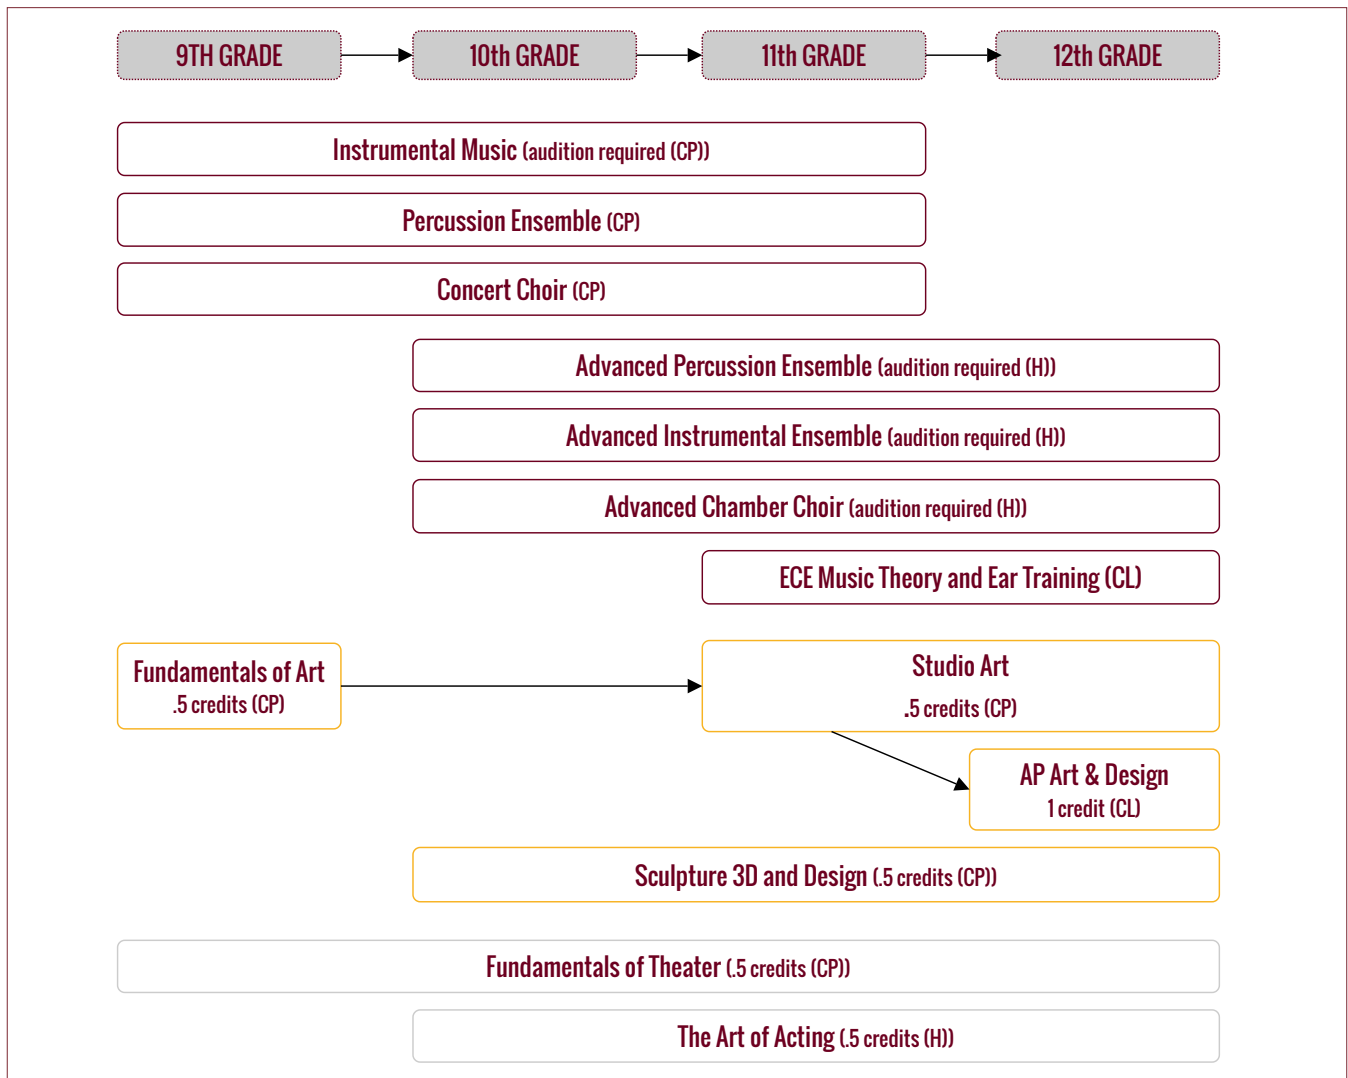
9TH GRADE

10th GRADE

11th GRADE

12th GRADE

Instrumental Music (audition required (CP))

Percussion Ensemble (CP)

Concert Choir (CP)

Advanced Percussion Ensemble (audition required (H))

Advanced Instrumental Ensemble (audition required (H))

Advanced Chamber Choir (audition required (H))

ECE Music Theory and Ear Training (CL)

Fundamentals of Art
.5 credits (CP)

Studio Art
.5 credits (CP)

AP Art & Design
1 credit (CL)

Sculpture 3D and Design (.5 credits (CP))

Fundamentals of Theater (.5 credits (CP))

The Art of Acting (.5 credits (H))